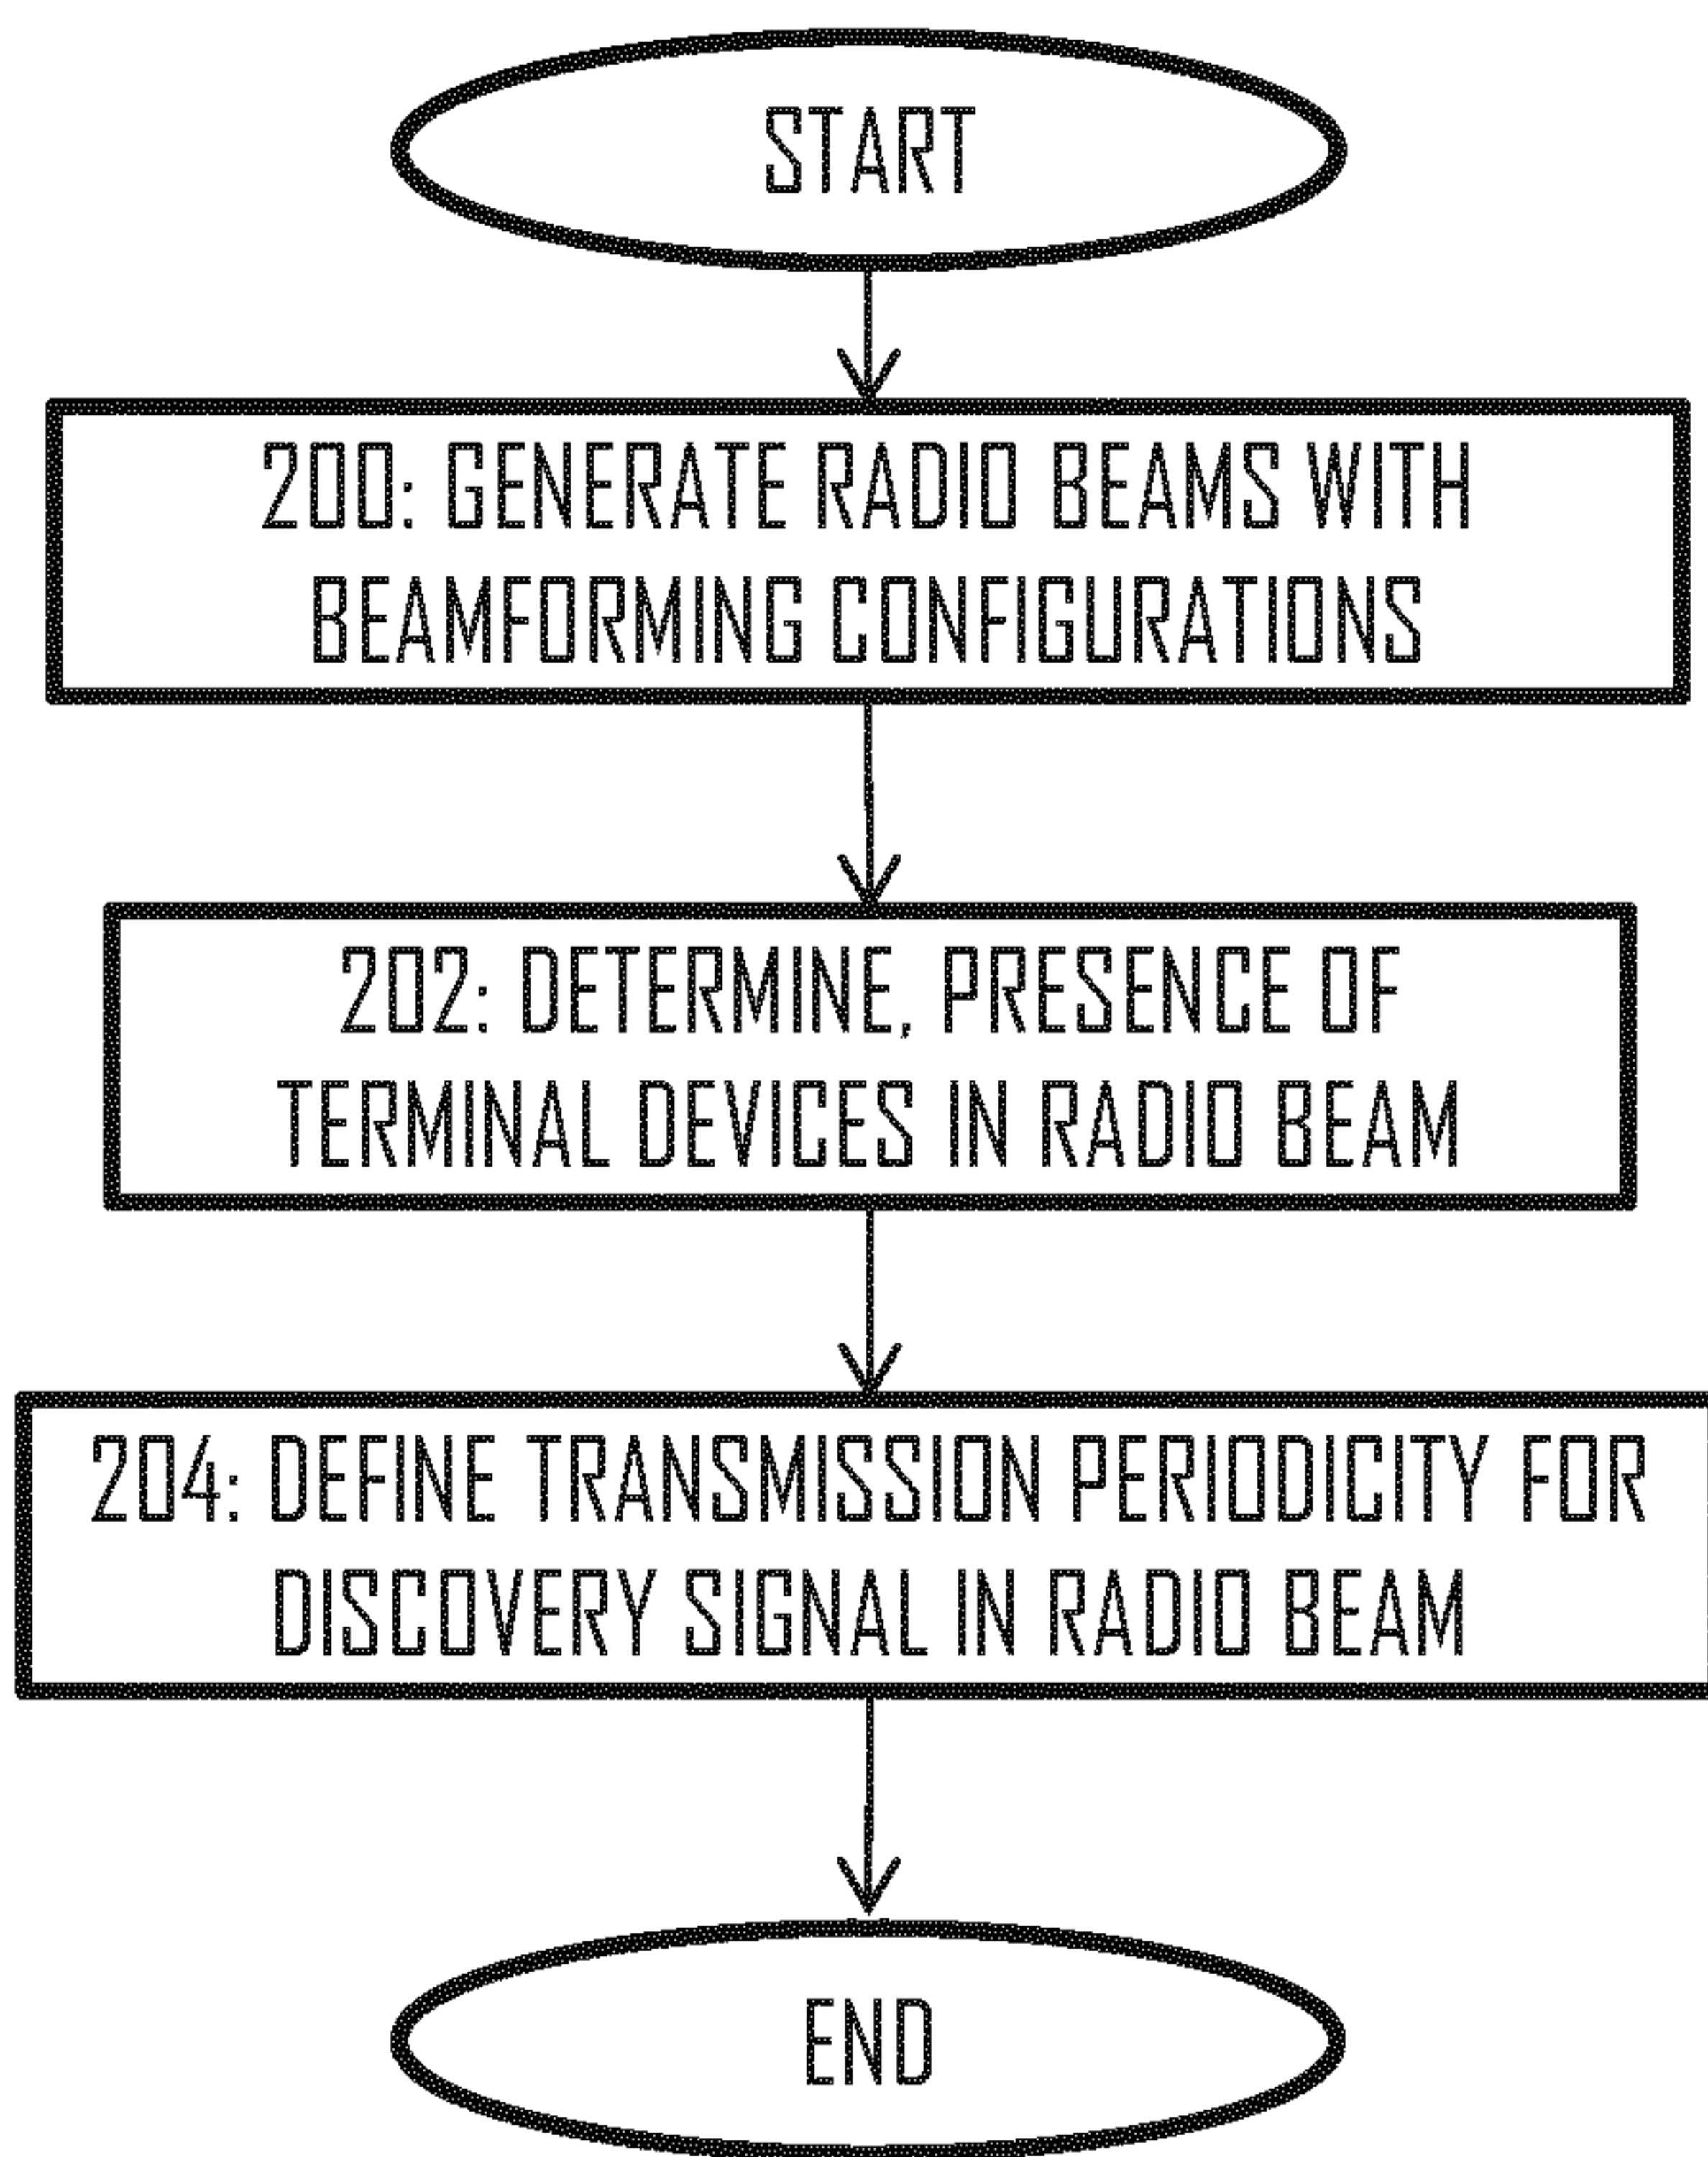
START

200: GENERATE RADIO BEAMS WITH BEAMFORMING CONFIGURATIONS

202: DETERMINE, PRESENCE OF TERMINAL DEVICES IN RADIO BEAM

204: DEFINE TRANSMISSION PERIODICITY FOR DISCOVERY SIGNAL IN RADIO BEAM

END